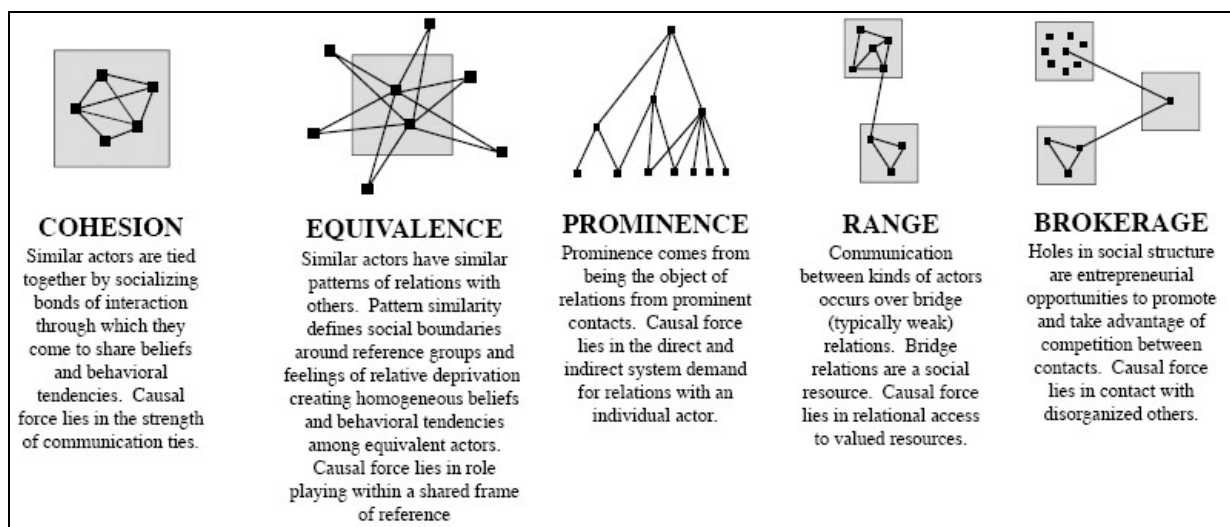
COHESION
Similar actors are tied together by socializing bonds of interaction through which they come to share beliefs and behavioral tendencies. Causal force lies in the strength of communication ties.

EQUIVALENCE
Similar actors have similar patterns of relations with others. Pattern similarity defines social boundaries around reference groups and feelings of relative deprivation creating homogeneous beliefs and behavioral tendencies among equivalent actors. Causal force lies in role playing within a shared frame of reference

PROMINENCE
Prominence comes from being the object of relations from prominent contacts. Causal force lies in the direct and indirect system demand for relations with an individual actor.

RANGE
Communication between kinds of actors occurs over bridge (typically weak) relations. Bridge relations are a social resource. Causal force lies in relational access to valued resources.

BROKERAGE
Holes in social structure are entrepreneurial opportunities to promote and take advantage of competition between contacts. Causal force lies in contact with disorganized others.